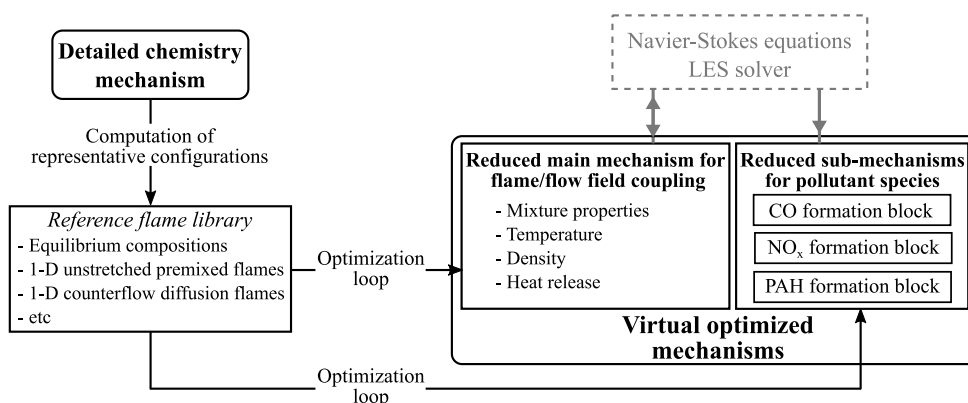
Detailed chemistry mechanism

Computation of representative configurations

*Reference flame library*
- Equilibrium compositions
- 1-D unstretched premixed flames
- 1-D counterflow diffusion flames
- etc

Optimization loop

Navier-Stokes equations
LES solver

Reduced main mechanism for flame/flow field coupling
- Mixture properties
- Temperature
- Density
- Heat release

Reduced sub-mechanisms for pollutant species
CO formation block
$NO_x$ formation block
PAH formation block

Virtual optimized mechanisms

Optimization loop